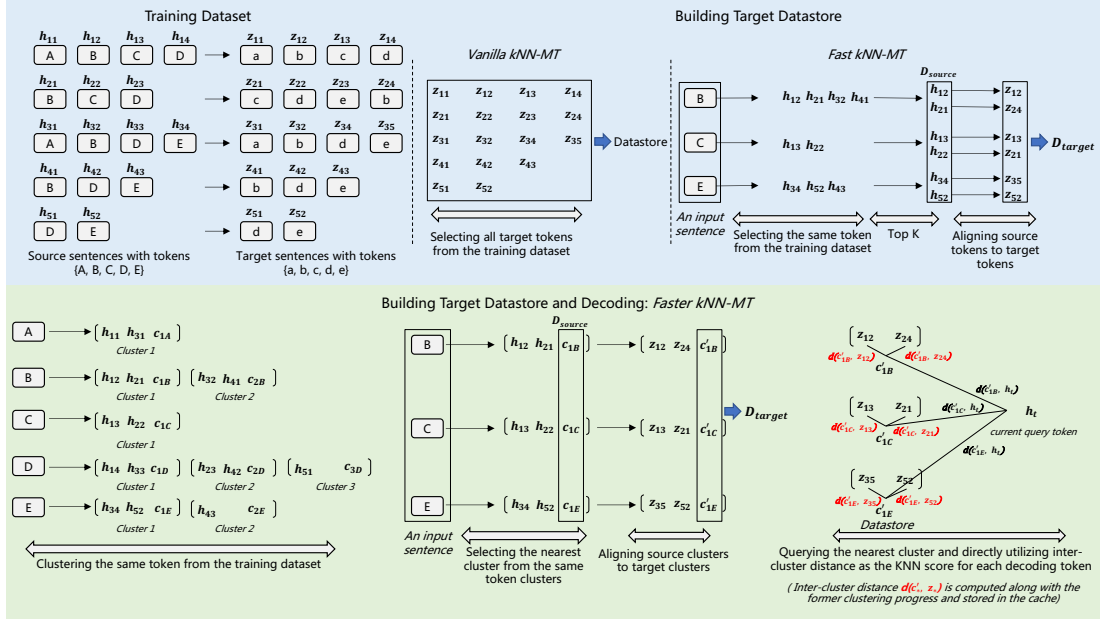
Training Dataset

$h_{11}$ A $h_{12}$ B $h_{13}$ C $h_{14}$ D → $z_{11}$ a $z_{12}$ b $z_{13}$ c $z_{14}$ d

$h_{21}$ B $h_{22}$ C $h_{23}$ D → $z_{21}$ c $z_{22}$ d $z_{23}$ e $z_{24}$ b

$h_{31}$ A $h_{32}$ B $h_{33}$ D $h_{34}$ E → $z_{31}$ a $z_{32}$ b $z_{34}$ d $z_{35}$ e

$h_{41}$ B $h_{42}$ D $h_{43}$ E → $z_{41}$ b $z_{42}$ d $z_{43}$ e

$h_{51}$ D $h_{52}$ E → $z_{51}$ d $z_{52}$ e

Source sentences with tokens {A, B, C, D, E}

Target sentences with tokens {a, b, c, d, e}

Building Target Datastore

Vanilla kNN-MT

$z_{11}$ $z_{12}$ $z_{13}$ $z_{14}$
$z_{21}$ $z_{22}$ $z_{23}$ $z_{24}$
$z_{31}$ $z_{32}$ $z_{34}$ $z_{35}$
$z_{41}$ $z_{42}$ $z_{43}$
$z_{51}$ $z_{52}$

Datastore

Selecting all target tokens from the training dataset

Fast kNN-MT

B → $h_{12}$ $h_{21}$ $h_{32}$ $h_{41}$
C → $h_{13}$ $h_{22}$
E → $h_{34}$ $h_{52}$ $h_{43}$

$D_{source}$

$h_{12}$ → $z_{12}$
$h_{21}$ → $z_{24}$
$h_{13}$ → $z_{13}$
$h_{22}$ → $z_{21}$
$h_{34}$ → $z_{35}$
$h_{52}$ → $z_{52}$

$D_{target}$

An input sentence

Selecting the same token from the training dataset

Top K

Aligning source tokens to target tokens

Building Target Datastore and Decoding: Faster kNN-MT

A → $(h_{11}$ $h_{31}$ $c_{1A})$ Cluster 1

B → $(h_{12}$ $h_{21}$ $c_{1B})$ Cluster 1 $(h_{32}$ $h_{41}$ $c_{2B})$ Cluster 2

C → $(h_{13}$ $h_{22}$ $c_{1C})$ Cluster 1

D → $(h_{14}$ $h_{33}$ $c_{1D})$ Cluster 1 $(h_{23}$ $h_{42}$ $c_{2D})$ Cluster 2 $(h_{51}$ $c_{3D})$ Cluster 3

E → $(h_{34}$ $h_{52}$ $c_{1E})$ Cluster 1 $(h_{43}$ $c_{2E})$ Cluster 2

Clustering the same token from the training dataset

$D_{source}$

B → $(h_{12}$ $h_{21}$ $c_{1B})$ → $(z_{12}$ $z_{24}$ $c'_{1B})$
C → $(h_{13}$ $h_{22}$ $c_{1C})$ → $(z_{13}$ $z_{21}$ $c'_{1C})$
E → $(h_{34}$ $h_{52}$ $c_{1E})$ → $(z_{35}$ $z_{52}$ $c'_{1E})$

$D_{target}$

An input sentence

Selecting the nearest cluster from the same token clusters

Aligning source clusters to target clusters

$z_{12}$ $z_{24}$ $d(c'_{1B}, z_{12})$ $d(c'_{1B}, z_{24})$ $c'_{1B}$ $d(c'_{1B}, h_t)$

$z_{13}$ $z_{21}$ $d(c'_{1C}, h_t)$ $d(c'_{1C}, z_{13})$ $c'_{1C}$ $d(c'_{1C}, z_{21})$

$h_t$ current query token

$d(c'_{1E}, h_t)$

$z_{35}$ $z_{52}$ $d(c'_{1E}, z_{35})$ $c'_{1E}$ $d(c'_{1E}, z_{52})$

Datastore

Querying the nearest cluster and directly utilizing inter-cluster distance as the KNN score for each decoding token

( Inter-cluster distance $d(c'_*, z_*)$ is computed along with the former clustering progress and stored in the cache)